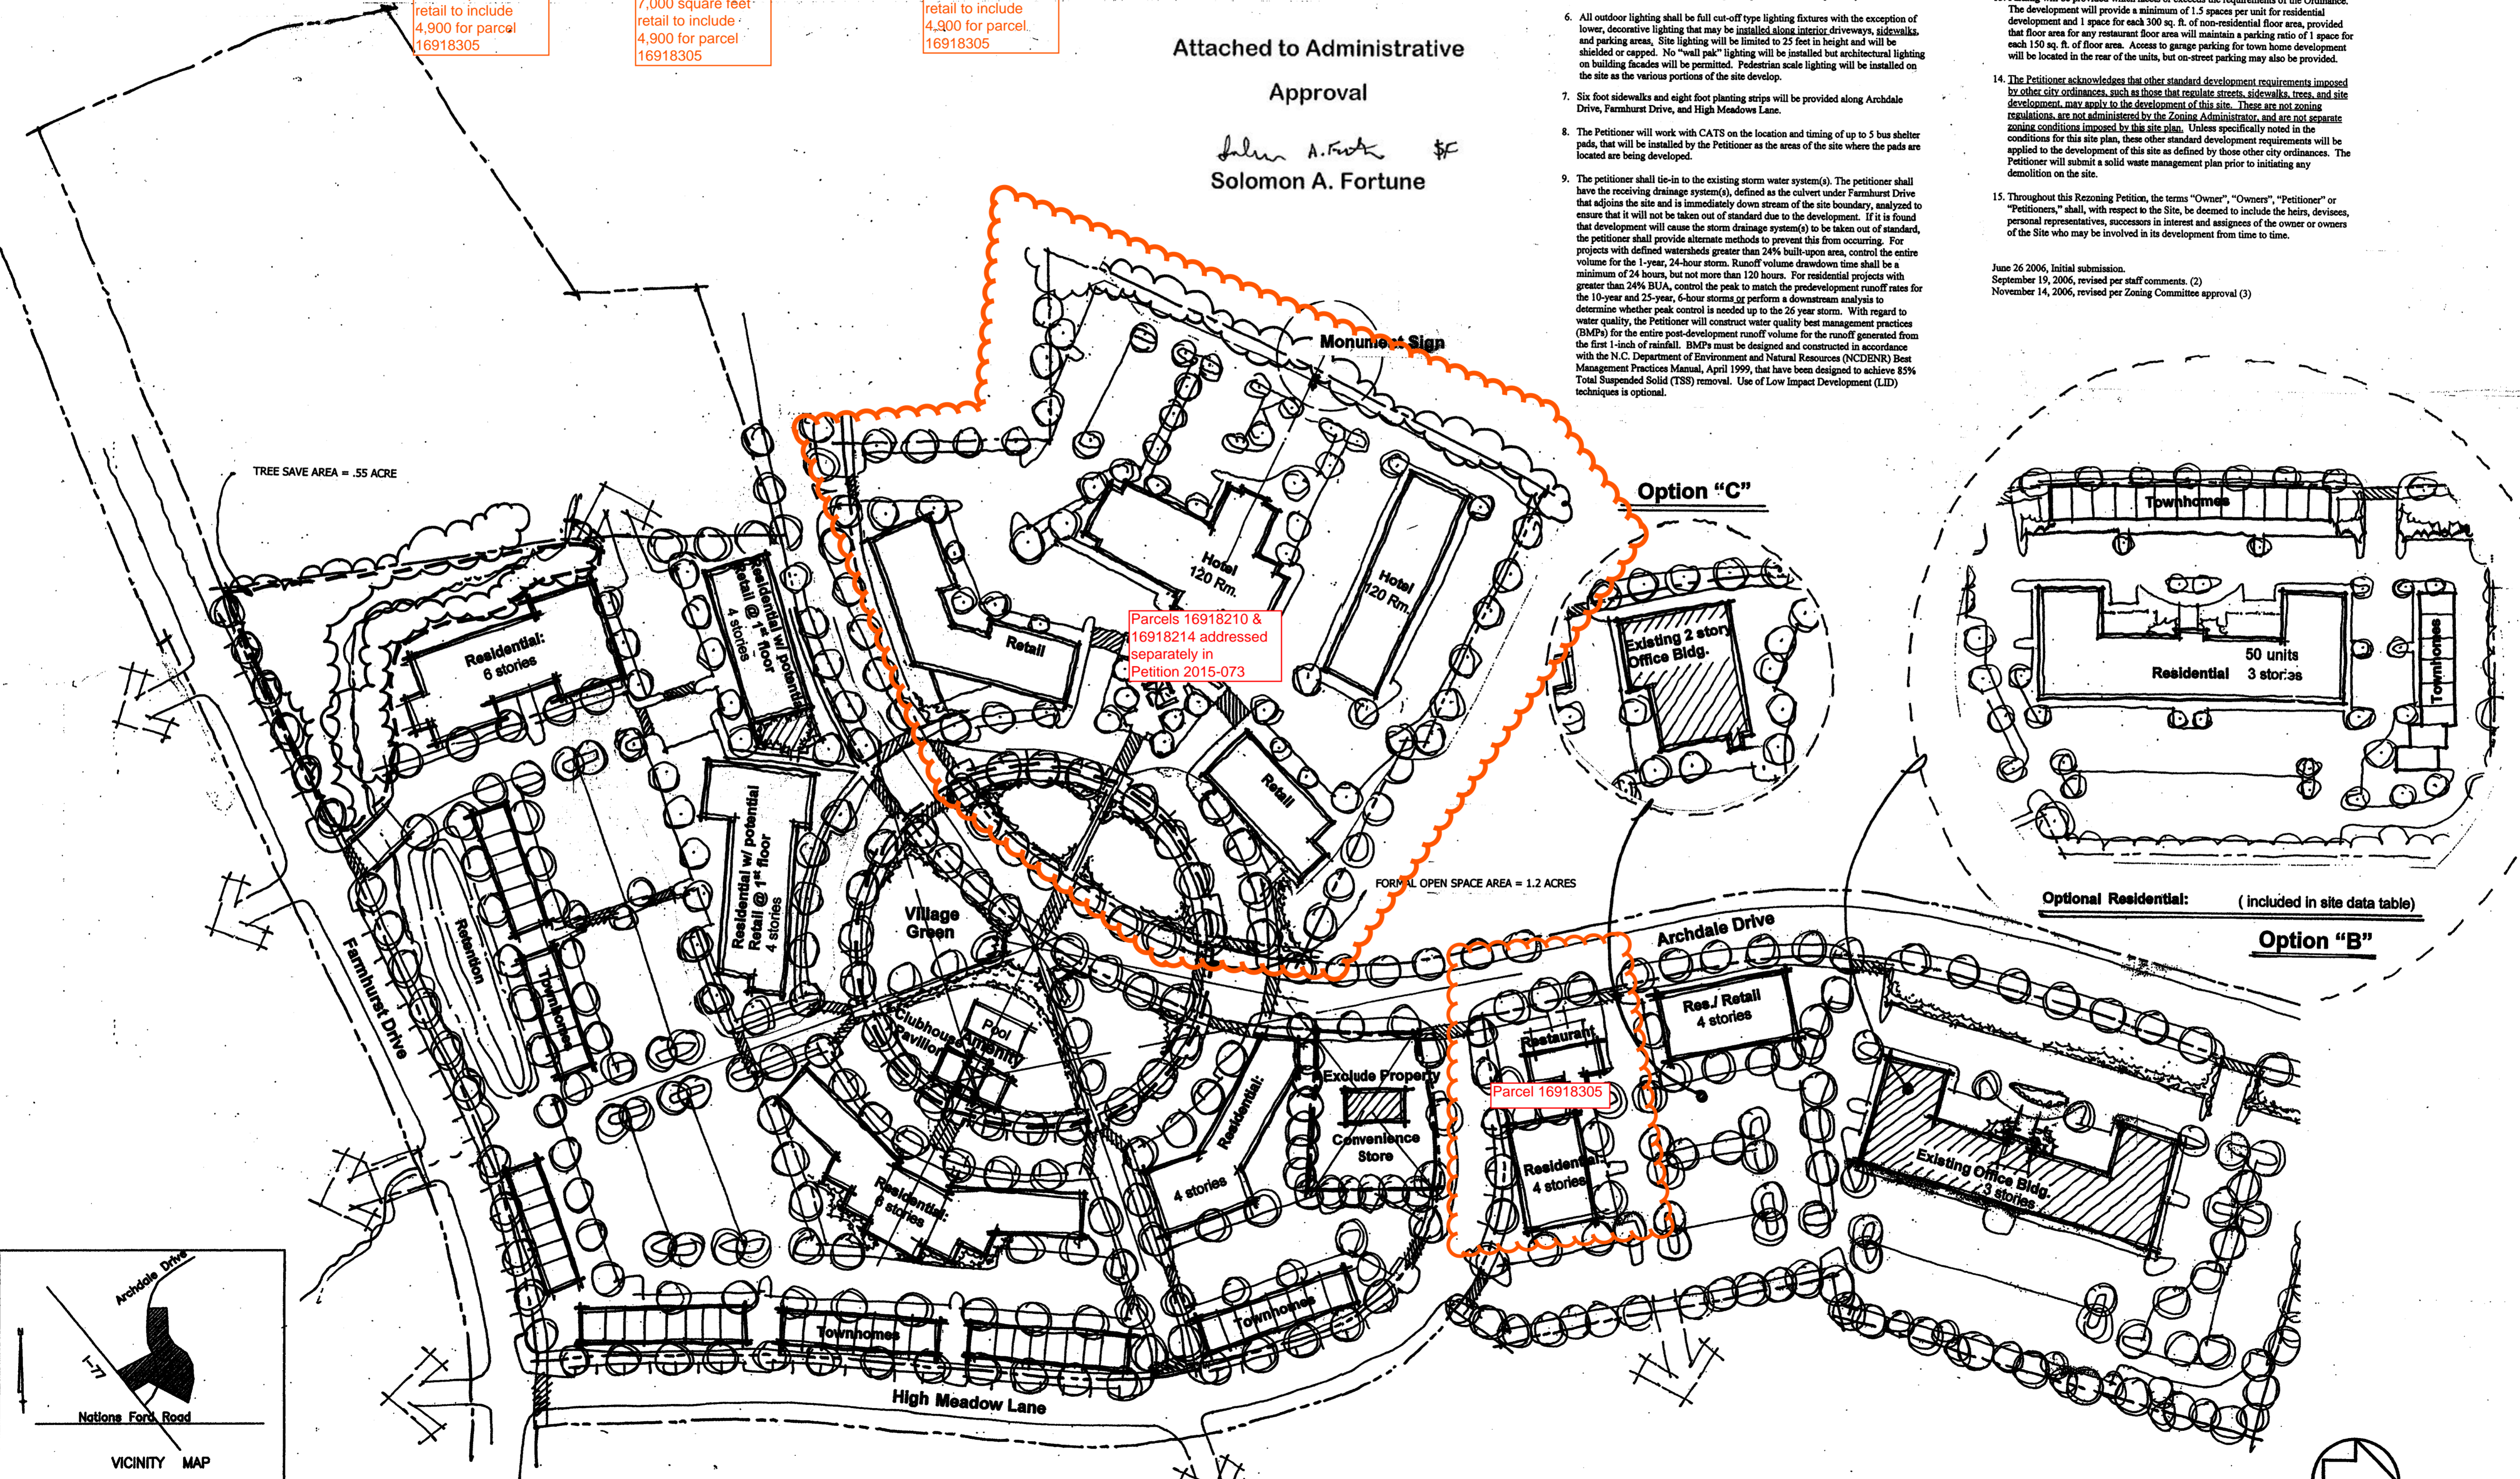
retail to include
4,900 for parcel
16918305

7,000 square feet
retail to include
4,900 for parcel
16918305

retail to include
4,900 for parcel
16918305

Attached to Administrative Approval

Solomon A. Fortune

6. All outdoor lighting shall be full cut-off type lighting fixtures with the exception of lower, decorative lighting that may be installed along interior driveways, sidewalks, and parking areas. Site lighting will be limited to 25 feet in height and will be shielded or capped. No "wall pak" lighting will be installed but architectural lighting on building facades will be permitted. Pedestrian scale lighting will be installed on the site as the various portions of the site develop.

7. Six foot sidewalks and eight foot planting strips will be provided along Archdale Drive, Farmhurst Drive, and High Meadows Lane.

8. The Petitioner will work with CATS on the location and timing of up to 5 bus shelter pads, that will be installed by the Petitioner as the areas of the site where the pads are located are being developed.

9. The petitioner shall tie-in to the existing storm water system(s). The petitioner shall have the receiving drainage system(s), defined as the culvert under Farmhurst Drive that adjoins the site and is immediately down stream of the site boundary, analyzed to ensure that it will not be taken out of standard due to the development. If it is found that development will cause the storm drainage system(s) to be taken out of standard, the petitioner shall provide alternate methods to prevent this from occurring. For projects with defined watersheds greater than 24% built-upon area, control the entire volume for the 1-year, 24-hour storm. Runoff volume drawdown time shall be a minimum of 24 hours, but not more than 120 hours. For residential projects with greater than 24% BUA, control the peak to match the predevelopment runoff rates for the 10-year and 25-year, 6-hour storms or perform a downstream analysis to determine whether peak control is needed up to the 26 year storm. With regard to water quality, the Petitioner will construct water quality best management practices (BMPs) for the entire post-development runoff volume for the runoff generated from the first 1-inch of rainfall. BMPs must be designed and constructed in accordance with the N.C. Department of Environment and Natural Resources (NCDENR) Best Management Practices Manual, April 1999, that have been designed to achieve 85% Total Suspended Solid (TSS) removal. Use of Low Impact Development (LID) techniques is optional.

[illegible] requirements of the Ordinance. The development will provide a minimum of 1.5 spaces per unit for residential development and 1 space for each 300 sq. ft. of non-residential floor area, provided that floor area for any restaurant floor area will maintain a parking ratio of 1 space for each 150 sq. ft. of floor area. Access to garage parking for town home development will be located in the rear of the units, but on-street parking may also be provided.

14. The Petitioner acknowledges that other standard development requirements imposed by other city ordinances, such as those that regulate streets, sidewalks, trees, and site development, may apply to the development of this site. These are not zoning regulations, are not administered by the Zoning Administrator, and are not separate zoning conditions imposed by this site plan. Unless specifically noted in the conditions for this site plan, these other standard development requirements will be applied to the development of this site as defined by those other city ordinances. The Petitioner will submit a solid waste management plan prior to initiating any demolition on the site.

15. Throughout this Rezoning Petition, the terms "Owner", "Owners", "Petitioner" or "Petitioners," shall, with respect to the Site, be deemed to include the heirs, devisees, personal representatives, successors in interest and assignees of the owner or owners of the Site who may be involved in its development from time to time.

June 26 2006, Initial submission.
September 19, 2006, revised per staff comments. (2)
November 14, 2006, revised per Zoning Committee approval (3)

Monument Sign
TREE SAVE AREA = .55 ACRE
Hotel 120 Rm.
Hotel 120 Rm.
Retail
Retail
Parcels 16918210 & 16918214 addressed separately in Petition 2015-073
Option "C"
Existing 2 story Office Bldg.
Townhomes
Residential
50 units 3 stories
Townhomes
Residential: 6 stories
Residential w/ potential Retail @ 1st floor 4 stories
Residential w/ potential Retail @ 1st floor 4 stories
FORMAL OPEN SPACE AREA = 1.2 ACRES
Optional Residential:
(included in site data table)
Option "B"
Archdale Drive
Village Green
Retention
Townhomes
Farmhurst Drive
Clubhouse Pavilion
Pool Amenity
Residential: 6 stories
Residential: 4 stories
Exclude Property
Convenience Store
Restaurant
Parcel 16918305
Residential 4 stories
Res./ Retail 4 stories
Existing Office Bldg. 3 stories
Townhomes
Townhomes
High Meadow Lane
Archdale Drive
I-77
Nations Ford Road
VICINITY MAP